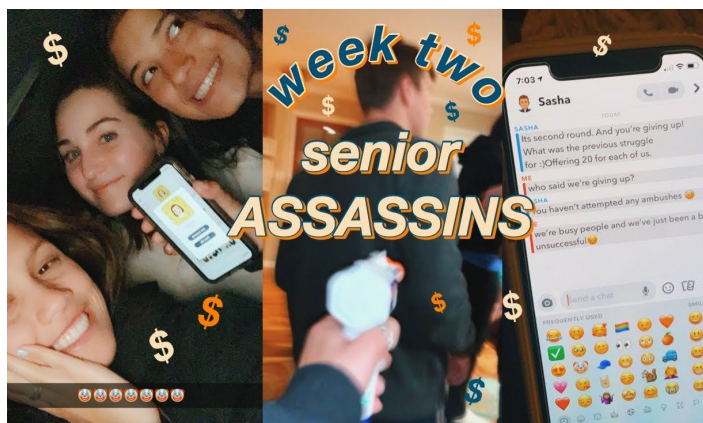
week two
senior
ASSASSINS

$ $ $ $ $ $ $ $ $ $

7:03
Sasha
TODAY
SASHA
Its second round. And you're giving up! What was the previous struggle for :)Offering 20 for each of us.
ME
who said we're giving up?
SASHA
you haven't attempted any ambushes
ME
we're busy people and we've just been a b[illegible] unsuccessful
Send a chat
FREQUENTLY USED